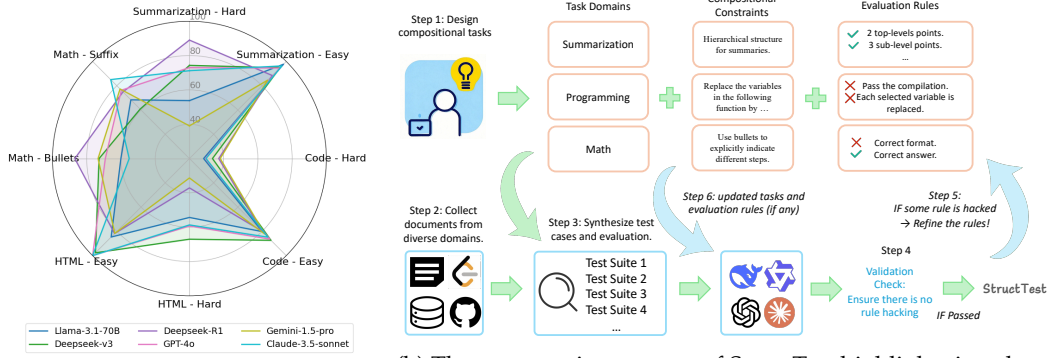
Summarization - Hard
100
80
60
40
Math - Suffix
Summarization - Easy
Math - Bullets
Code - Hard
HTML - Easy
Code - Easy
HTML - Hard

| Llama-3.1-70B | Deepseek-R1 | Gemini-1.5-pro |
|---|---|---|
| Deepseek-v3 | GPT-4o | Claude-3.5-sonnet |

Step 1: Design compositional tasks

Task Domains
Summarization
Programming
Math

Compositional Constraints
Hierarchical structure for summaries.
Replace the variables in the following function by …
Use bullets to explicitly indicate different steps.

Evaluation Rules
2 top-levels points.
3 sub-level points.
…
Pass the compilation.
Each selected variable is replaced.
Correct format.
Correct answer.

Step 2: Collect documents from diverse domains.

Step 3: Synthesize test cases and evaluation.

Test Suite 1
Test Suite 2
Test Suite 3
Test Suite 4
…

Step 6: updated tasks and evaluation rules (if any)

Step 5: IF some rule is hacked → Refine the rules!

Step 4
Validation Check:
Ensure there is no rule hacking

StructTest
IF Passed

(b) The construction process of StructTest highlights the